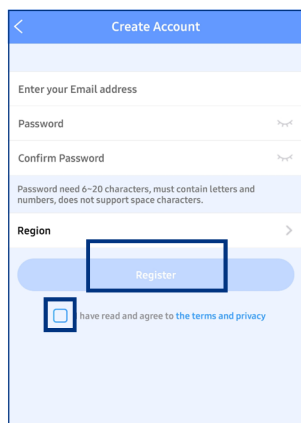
Create Account

Enter your Email address

Password

Confirm Password

Password need 6~20 characters, must contain letters and numbers, does not support space characters.

Region

Register

I have read and agree to the terms and privacy